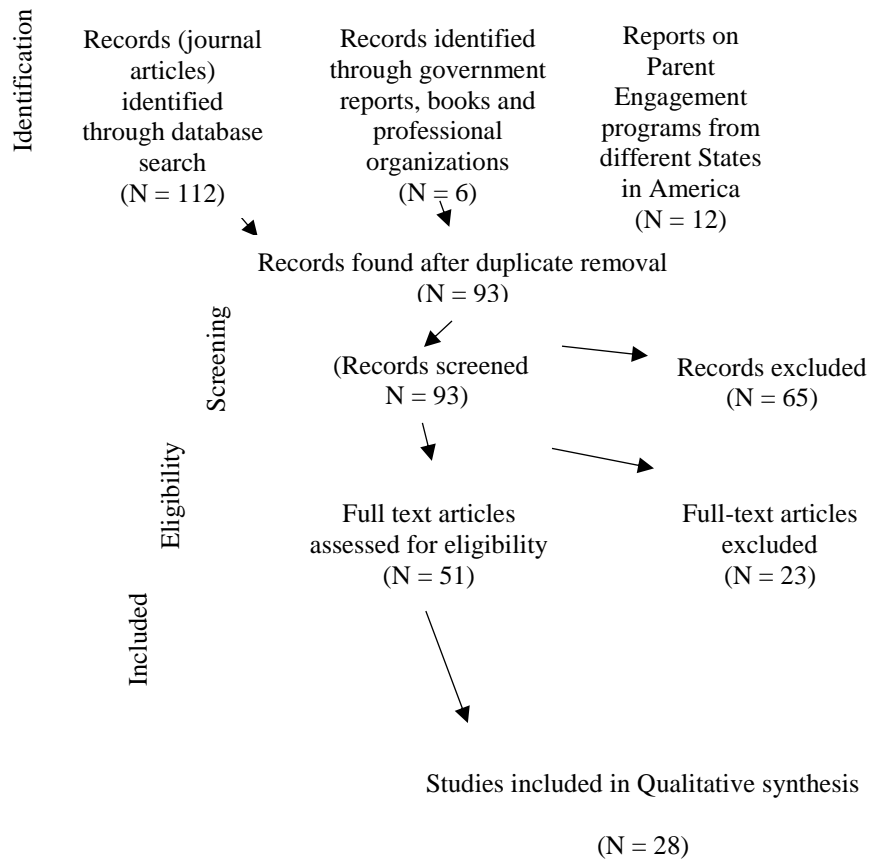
Identification

Records (journal articles) identified through database search (N = 112)

Records identified through government reports, books and professional organizations (N = 6)

Reports on Parent Engagement programs from different States in America (N = 12)

Records found after duplicate removal (N = 93)

Screening

(Records screened N = 93)

Records excluded (N = 65)

Eligibility

Full text articles assessed for eligibility (N = 51)

Full-text articles excluded (N = 23)

Included

Studies included in Qualitative synthesis

(N = 28)